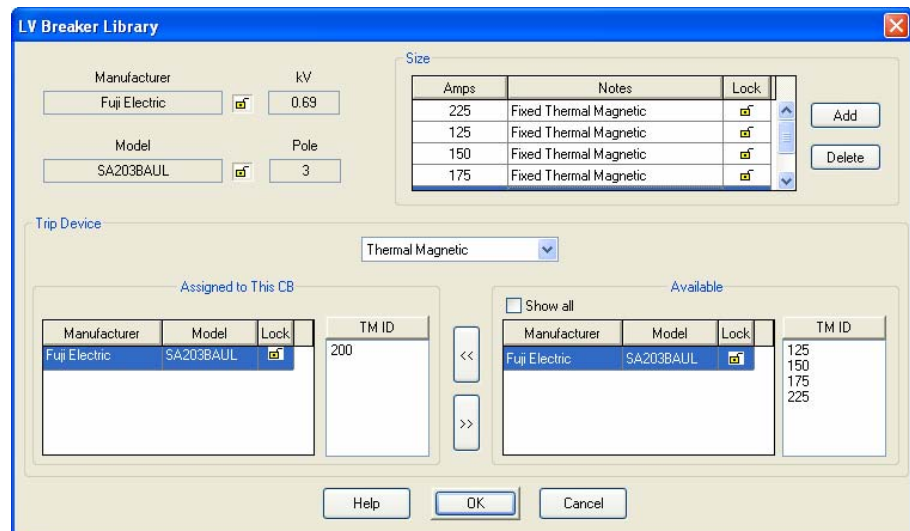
LV Breaker Library

Manufacturer
Fuji Electric

kV
0.69

Model
SA203BAUL

Pole
3

Size

| Amps | Notes | Lock |
|---|---|---|
| 225 | Fixed Thermal Magnetic | |
| 125 | Fixed Thermal Magnetic | |
| 150 | Fixed Thermal Magnetic | |
| 175 | Fixed Thermal Magnetic | |

Add
Delete

Trip Device

Thermal Magnetic

Assigned to This CB

| Manufacturer | Model | Lock |
|---|---|---|
| Fuji Electric | SA203BAUL | |

TM ID
200

<<
>>

Available
Show all

| Manufacturer | Model | Lock |
|---|---|---|
| Fuji Electric | SA203BAUL | |

TM ID
125
150
175
225

Help
OK
Cancel